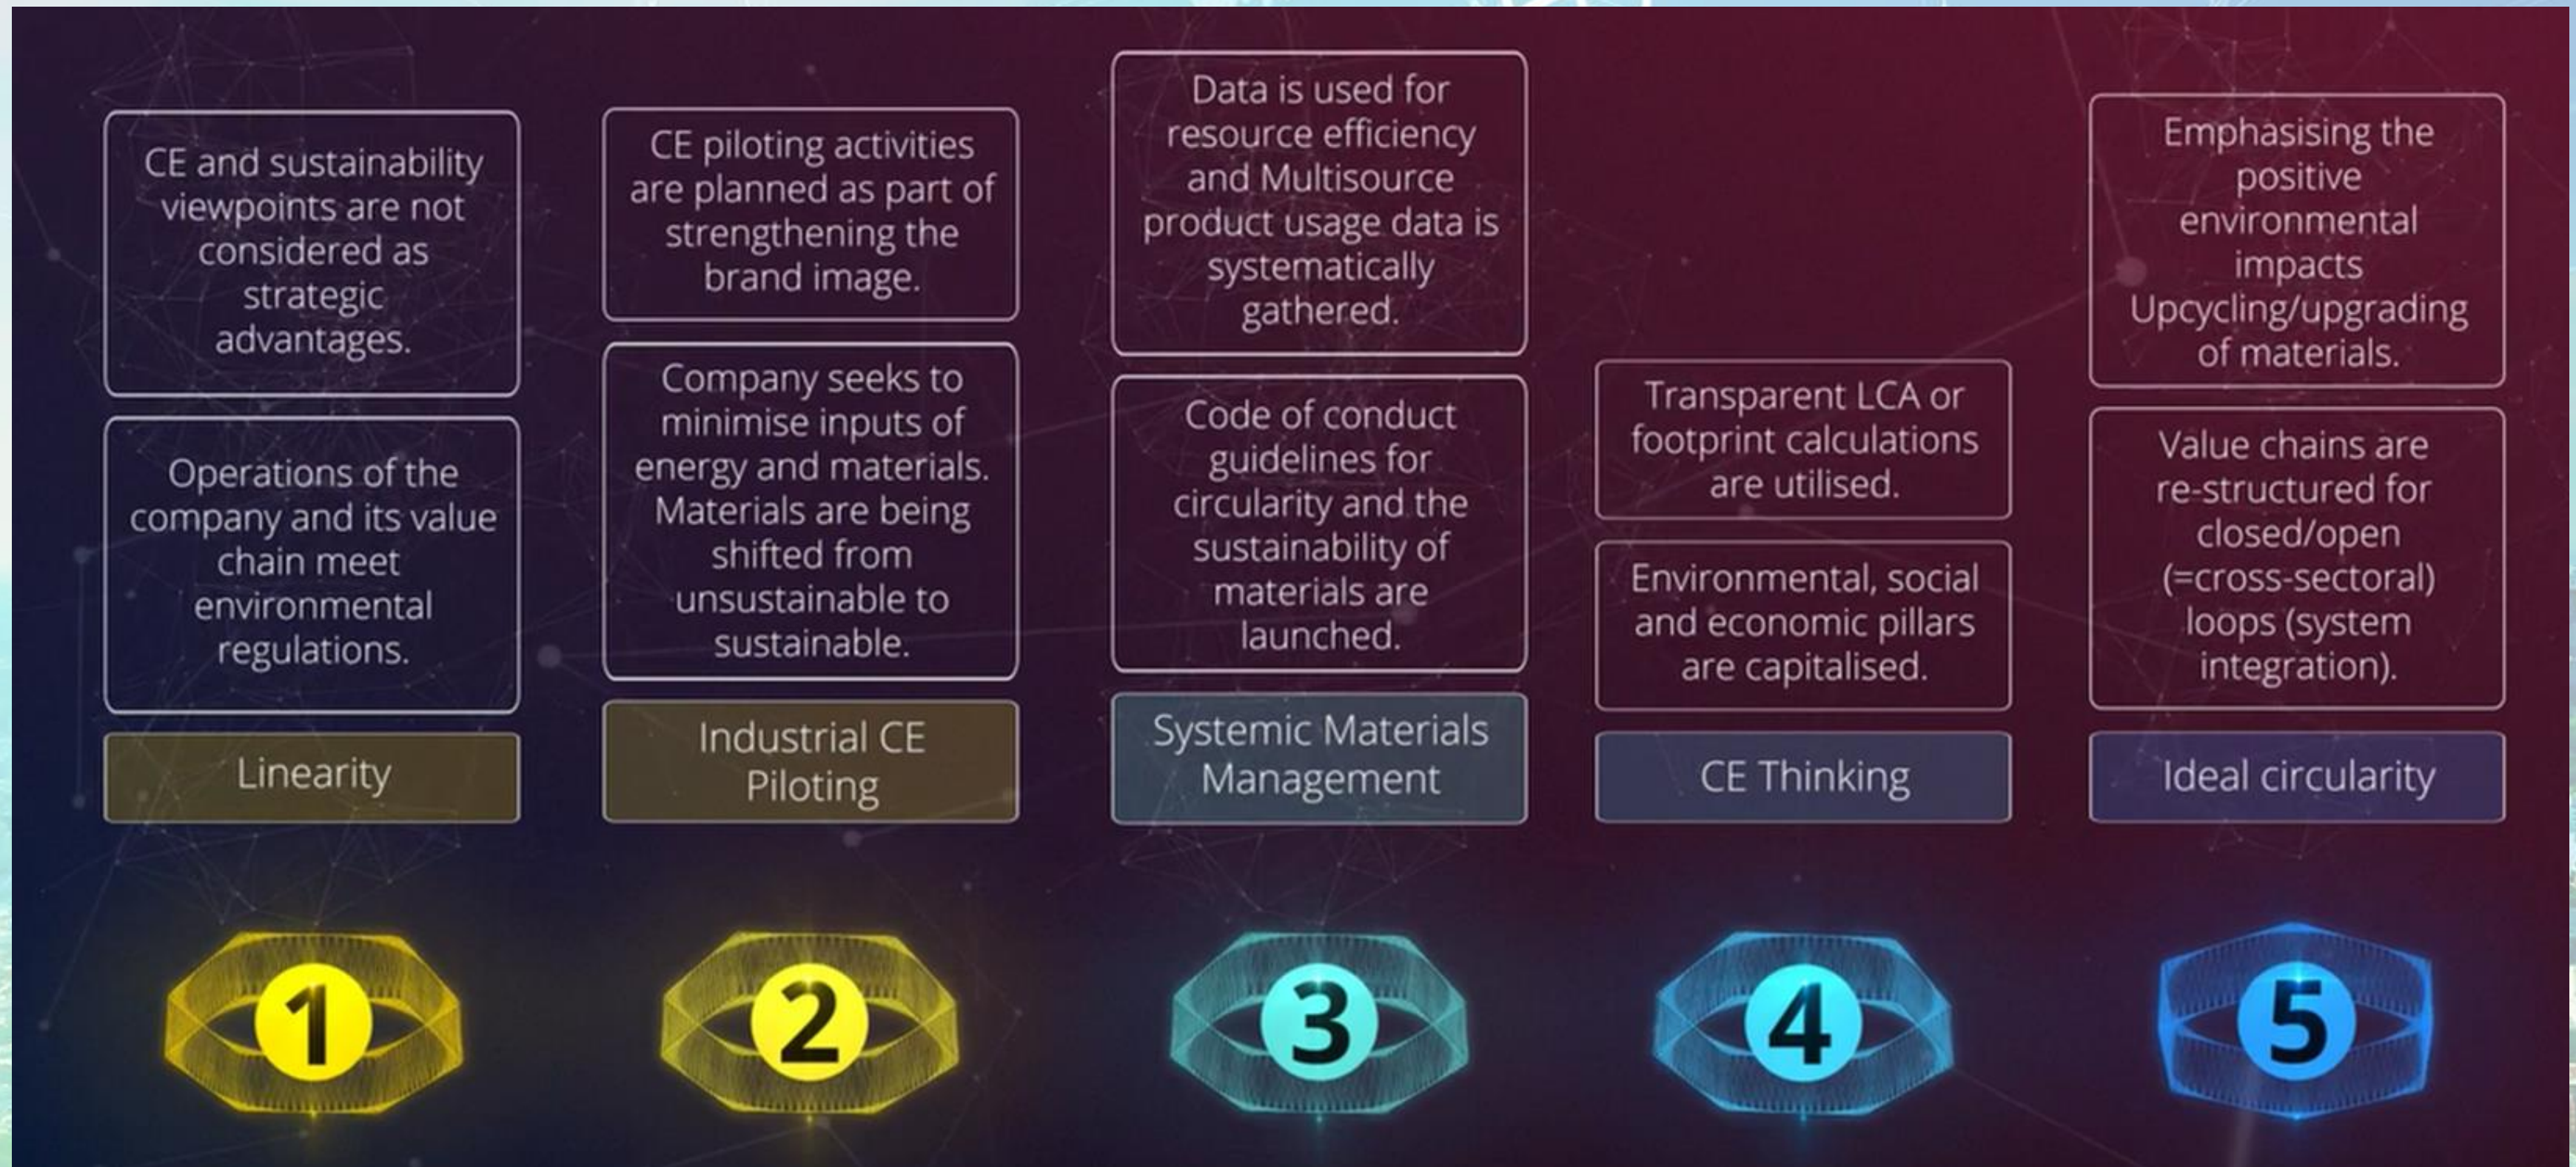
CE and sustainability viewpoints are not considered as strategic advantages.

Operations of the company and its value chain meet environmental regulations.

Linearity

1

CE piloting activities are planned as part of strengthening the brand image.

Company seeks to minimise inputs of energy and materials. Materials are being shifted from unsustainable to sustainable.

Industrial CE Piloting

2

Data is used for resource efficiency and Multisource product usage data is systematically gathered.

Code of conduct guidelines for circularity and the sustainability of materials are launched.

Systemic Materials Management

3

Transparent LCA or footprint calculations are utilised.

Environmental, social and economic pillars are capitalised.

CE Thinking

4

Emphasising the positive environmental impacts Upcycling/upgrading of materials.

Value chains are re-structured for closed/open (=cross-sectoral) loops (system integration).

Ideal circularity

5